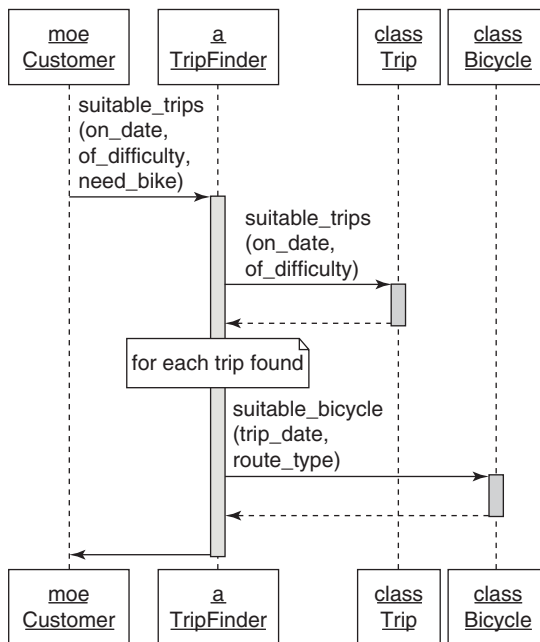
moe Customer

a TripFinder

class Trip

class Bicycle

suitable_trips (on_date, of_difficulty, need_bike)

suitable_trips (on_date, of_difficulty)

for each trip found

suitable_bicycle (trip_date, route_type)

moe Customer

a TripFinder

class Trip

class Bicycle